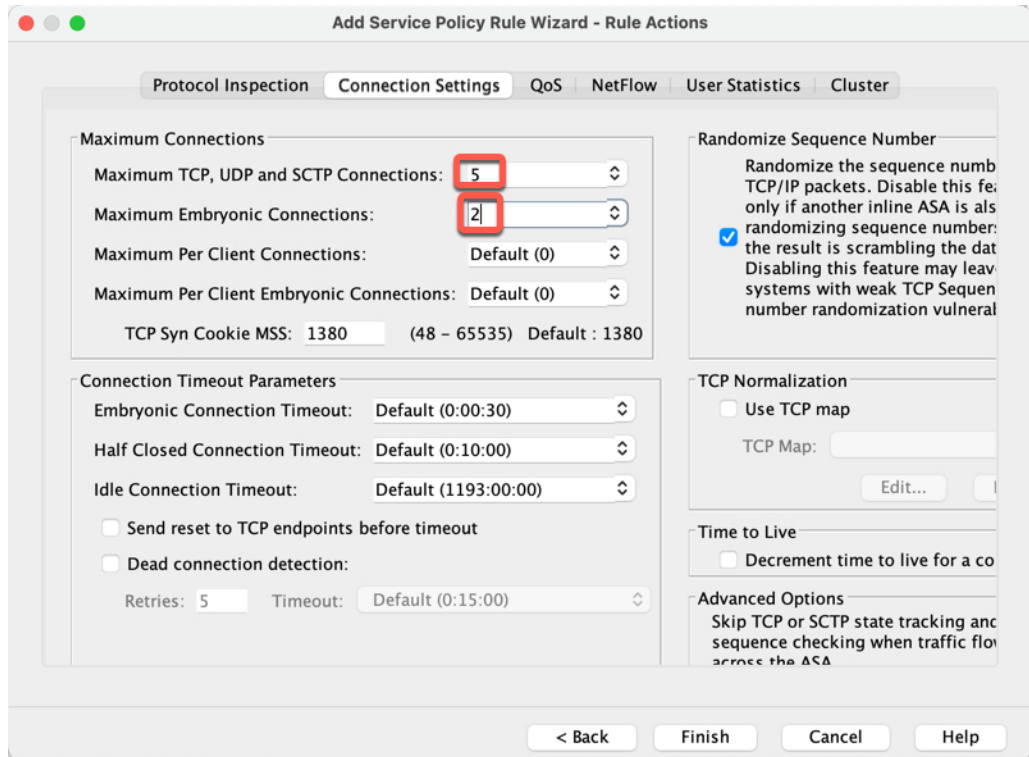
Add Service Policy Rule Wizard - Rule Actions

Protocol Inspection | Connection Settings | QoS | NetFlow | User Statistics | Cluster

Maximum Connections

Maximum TCP, UDP and SCTP Connections: 5

Maximum Embryonic Connections: 2

Maximum Per Client Connections: Default (0)

Maximum Per Client Embryonic Connections: Default (0)

TCP Syn Cookie MSS: 1380 (48 – 65535) Default : 1380

Randomize Sequence Number

Randomize the sequence numb TCP/IP packets. Disable this fe only if another inline ASA is als randomizing sequence number the result is scrambling the dat Disabling this feature may leav systems with weak TCP Sequen number randomization vulnera

Connection Timeout Parameters

Embryonic Connection Timeout: Default (0:00:30)

Half Closed Connection Timeout: Default (0:10:00)

Idle Connection Timeout: Default (1193:00:00)

Send reset to TCP endpoints before timeout

Dead connection detection:

Retries: 5 Timeout: Default (0:15:00)

TCP Normalization

Use TCP map

TCP Map:

Edit...

Time to Live

Decrement time to live for a co

Advanced Options

Skip TCP or SCTP state tracking and sequence checking when traffic flo across the ASA

< Back Finish Cancel Help